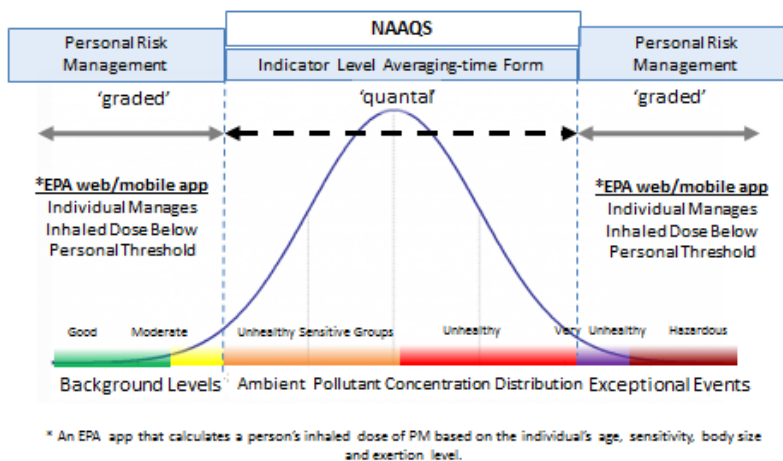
Personal Risk Management

NAAQS

Indicator Level Averaging-time Form

Personal Risk Management

'graded'

'quantal'

'graded'

*EPA web/mobile app
Individual Manages Inhaled Dose Below Personal Threshold

*EPA web/mobile app
Individual Manages Inhaled Dose Below Personal Threshold

Good Moderate Unhealthy Sensitive Groups Unhealthy Very Unhealthy Hazardous

Background Levels Ambient Pollutant Concentration Distribution Exceptional Events

* An EPA app that calculates a person's inhaled dose of PM based on the individual's age, sensitivity, body size and exertion level.